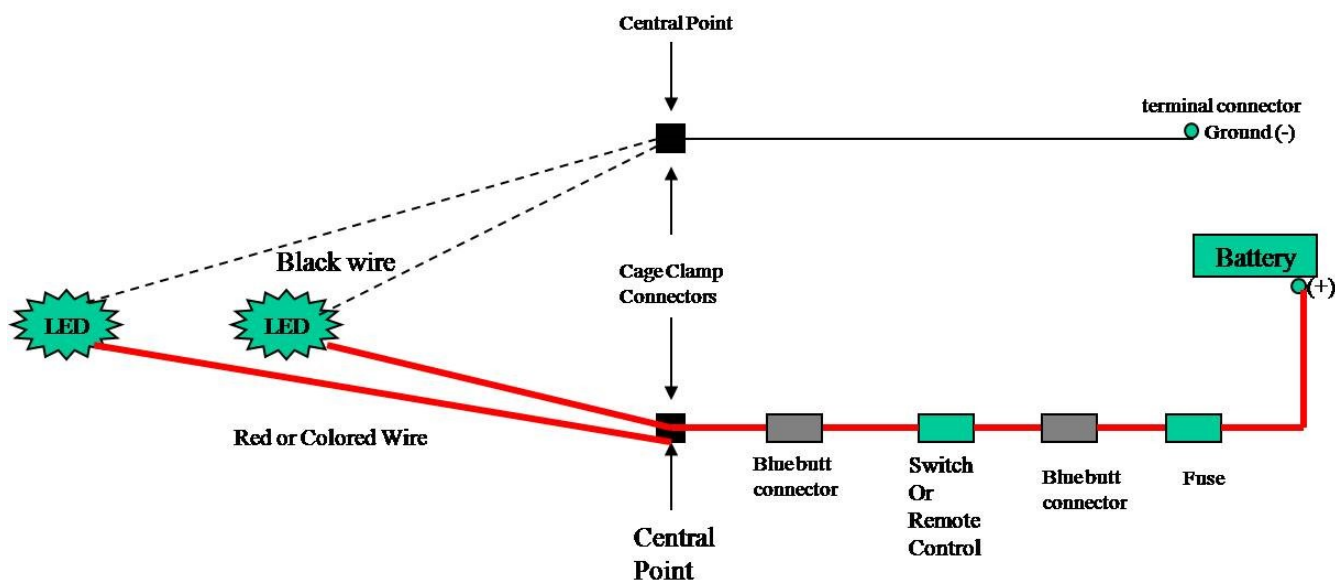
Central Point

terminal connector
Ground (-)

Black wire

Cage Clamp Connectors

Battery
(+)

LED

LED

Red or Colored Wire

Blue butt connector

Switch Or Remote Control

Blue butt connector

Fuse

Central Point